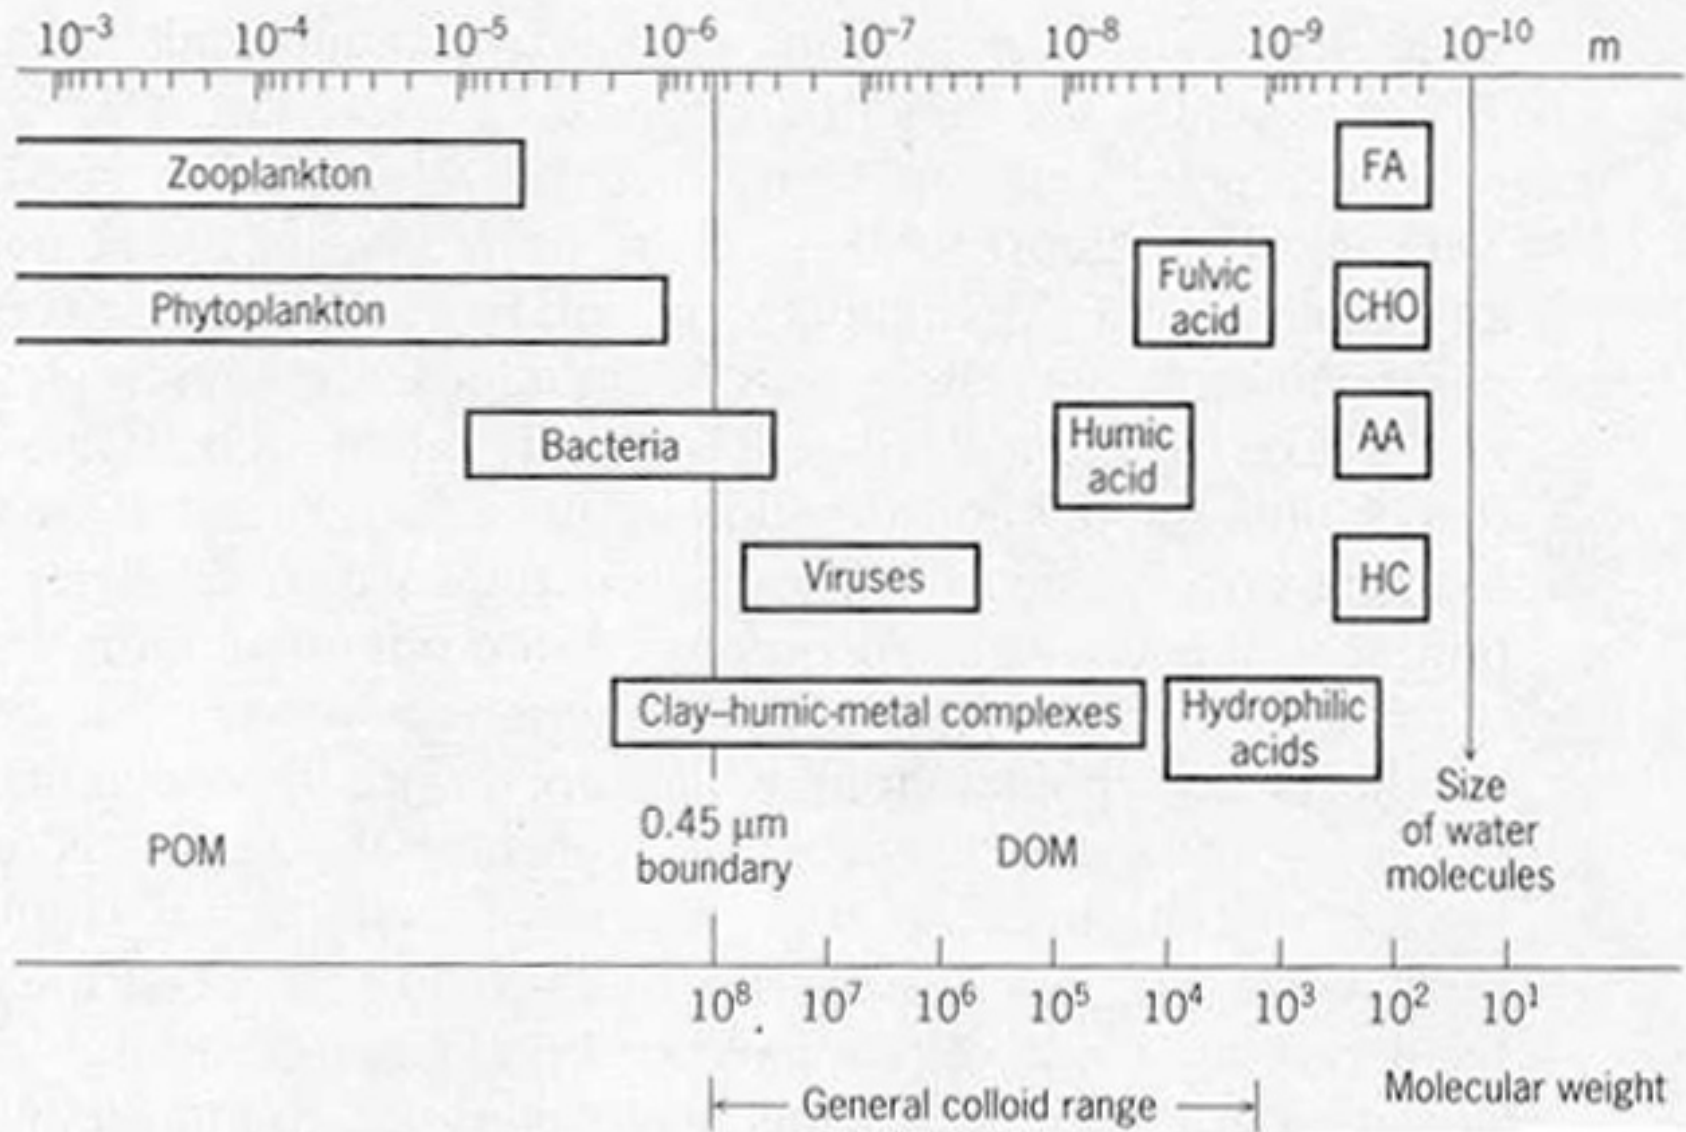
$10^{-3}$ $10^{-4}$ $10^{-5}$ $10^{-6}$ $10^{-7}$ $10^{-8}$ $10^{-9}$ $10^{-10}$ m

Zooplankton

FA

Fulvic acid

CHO

Phytoplankton

Bacteria

Humic acid

AA

Viruses

HC

Clay–humic-metal complexes

Hydrophilic acids

Size of water molecules

POM

0.45 μm boundary

DOM

$10^{8}$ $10^{7}$ $10^{6}$ $10^{5}$ $10^{4}$ $10^{3}$ $10^{2}$ $10^{1}$

General colloid range

Molecular weight